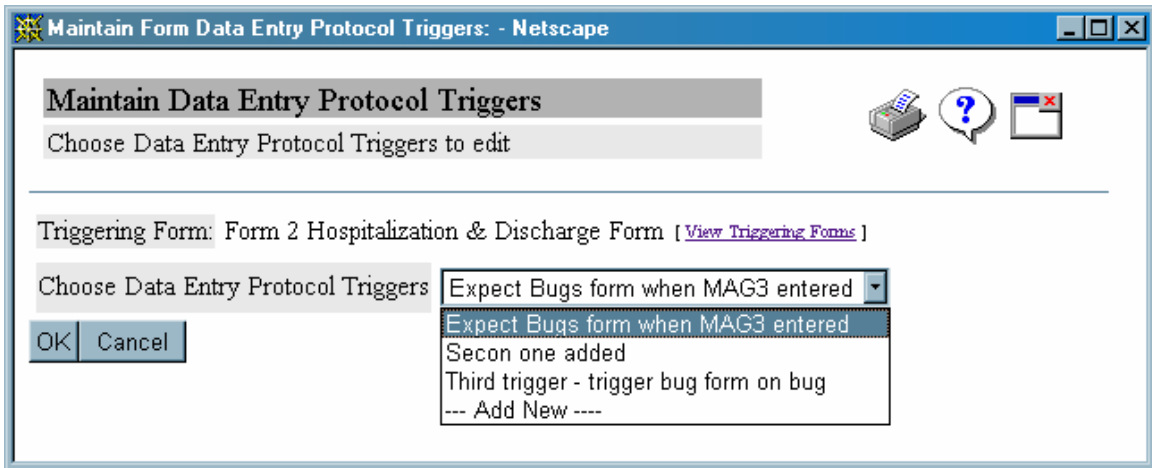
Maintain Form Data Entry Protocol Triggers: - Netscape

Maintain Data Entry Protocol Triggers

Choose Data Entry Protocol Triggers to edit

?

Triggering Form: Form 2 Hospitalization & Discharge Form [ View Triggering Forms ]

Choose Data Entry Protocol Triggers Expect Bugs form when MAG3 entered

Expect Bugs form when MAG3 entered
Secon one added
Third trigger - trigger bug form on bug
--- Add New ----

OK Cancel